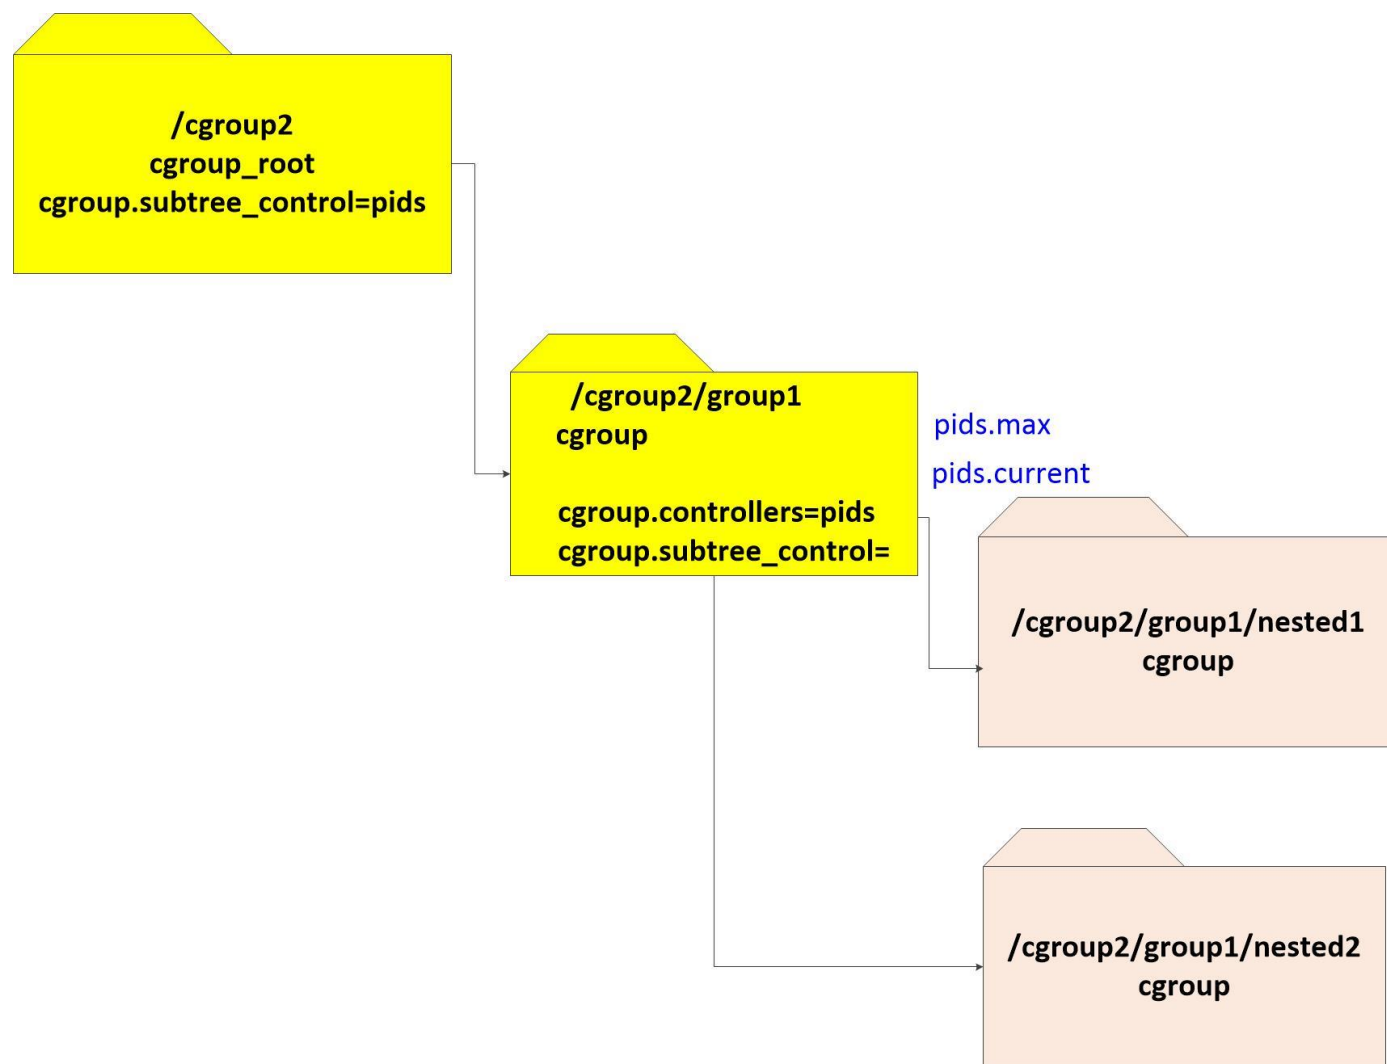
/cgroup2
cgroup_root
cgroup.subtree_control=pids

/cgroup2/group1
cgroup

cgroup.controllers=pids
cgroup.subtree_control=

pids.max
pids.current

/cgroup2/group1/nested1
cgroup

/cgroup2/group1/nested2
cgroup